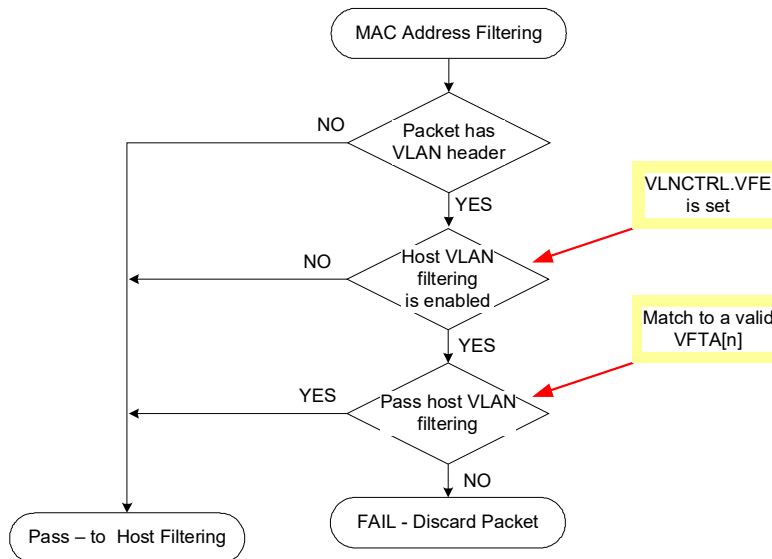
MAC Address Filtering

NO

Packet has VLAN header

YES

VLNCTRL.VFE is set

NO

Host VLAN filtering is enabled

YES

Match to a valid VFTA[n]

YES

Pass host VLAN filtering

NO

Pass – to Host Filtering

FAIL - Discard Packet